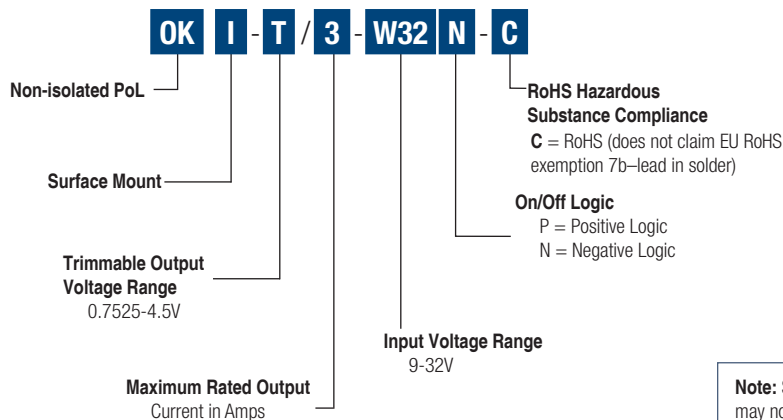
OK I - T / 3 - W32 N - C

Non-isolated PoL

Surface Mount

Trimmable Output Voltage Range
0.7525-4.5V

Maximum Rated Output
Current in Amps

Input Voltage Range
9-32V

On/Off Logic
P = Positive Logic
N = Negative Logic

RoHS Hazardous Substance Compliance
C = RoHS (does not claim EU RoHS exemption 7b–lead in solder)

Note: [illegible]
may no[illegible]